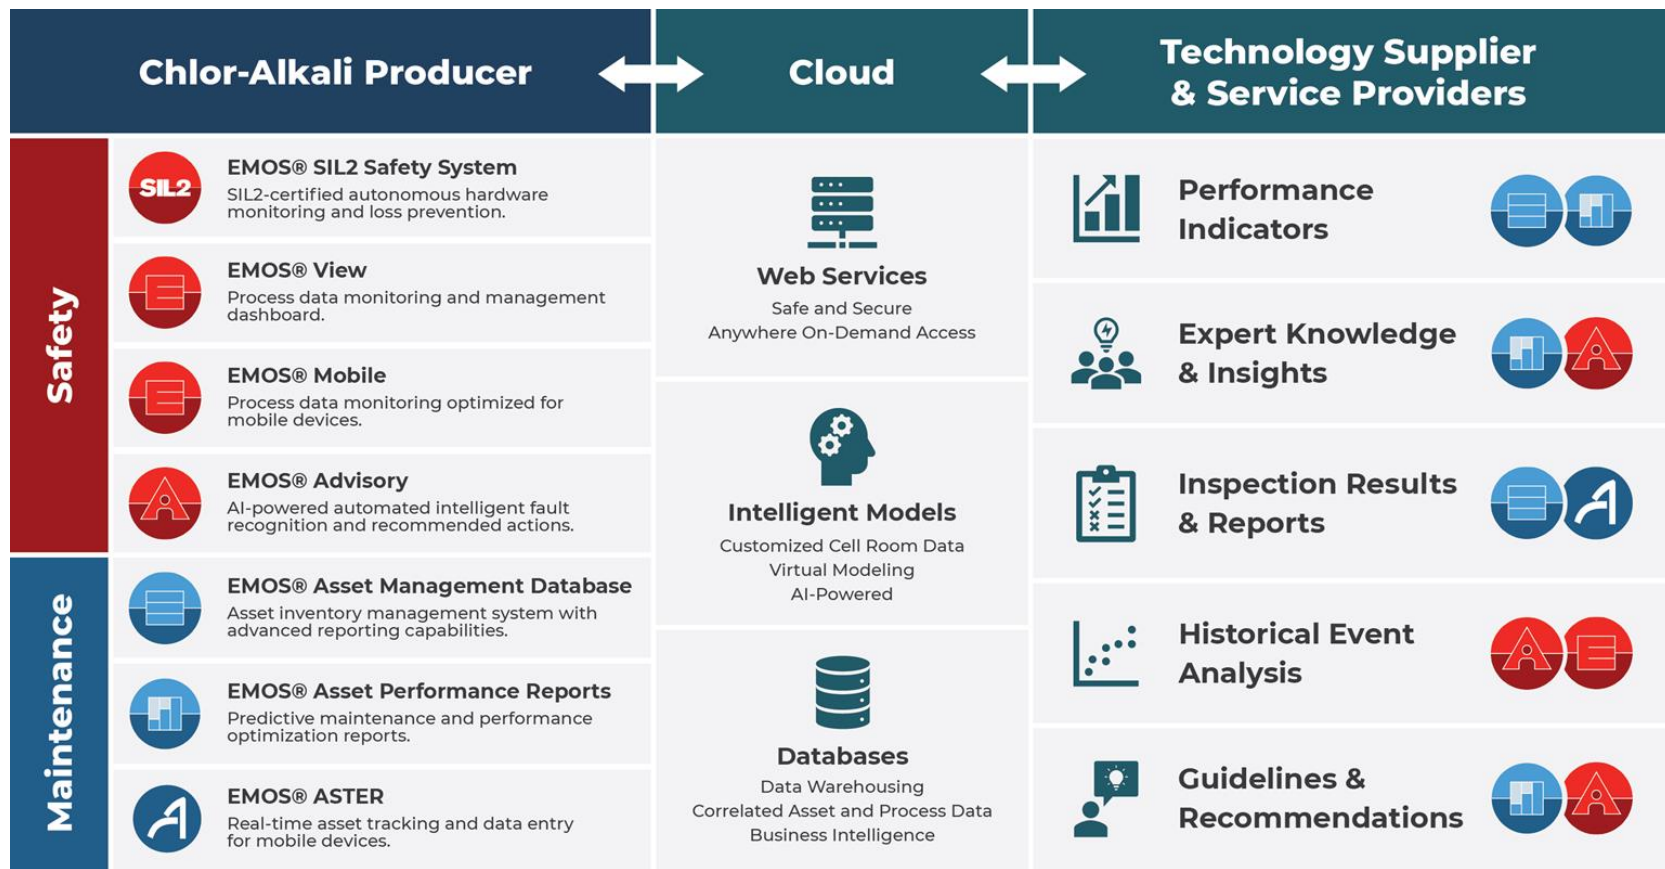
Chlor-Alkali Producer

Cloud

Technology Supplier & Service Providers

Safety

SIL2

EMOS® SIL2 Safety System
SIL2-certified autonomous hardware monitoring and loss prevention.

EMOS® View
Process data monitoring and management dashboard.

EMOS® Mobile
Process data monitoring optimized for mobile devices.

EMOS® Advisory
AI-powered automated intelligent fault recognition and recommended actions.

Maintenance

EMOS® Asset Management Database
Asset inventory management system with advanced reporting capabilities.

EMOS® Asset Performance Reports
Predictive maintenance and performance optimization reports.

EMOS® ASTER
Real-time asset tracking and data entry for mobile devices.

Web Services
Safe and Secure
Anywhere On-Demand Access

Intelligent Models
Customized Cell Room Data
Virtual Modeling
AI-Powered

Databases
Data Warehousing
Correlated Asset and Process Data
Business Intelligence

Performance Indicators

Expert Knowledge & Insights

Inspection Results & Reports

Historical Event Analysis

Guidelines & Recommendations